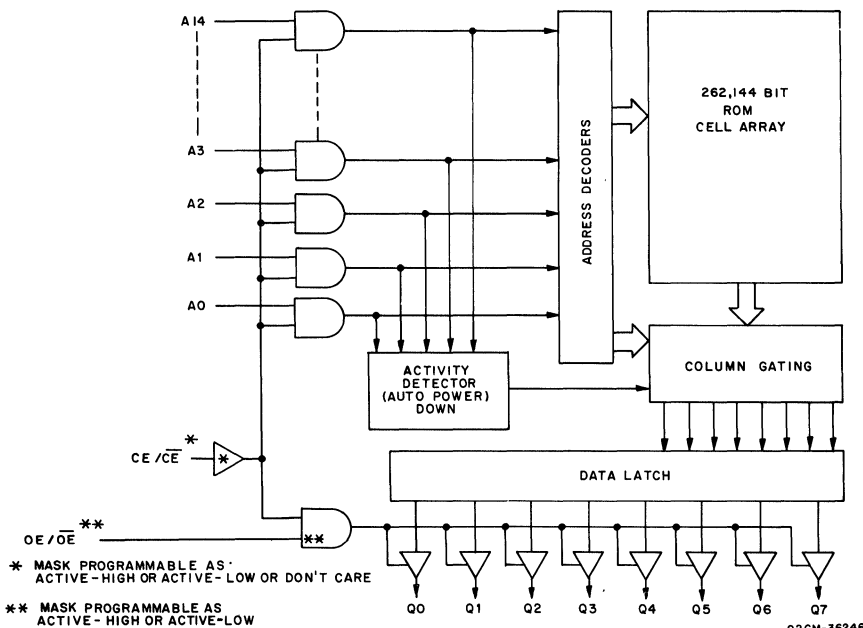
A14

A3

A2

A1

A0

ADDRESS DECODERS

262,144 BIT ROM CELL ARRAY

ACTIVITY DETECTOR (AUTO POWER) DOWN

COLUMN GATING

$CE/\overline{CE}$ *

*

DATA LATCH

$OE/\overline{OE}$ **

**

* MASK PROGRAMMABLE AS: ACTIVE-HIGH OR ACTIVE-LOW OR DON'T CARE

** MASK PROGRAMMABLE AS ACTIVE-HIGH OR ACTIVE-LOW

Q0 Q1 Q2 Q3 Q4 Q5 Q6 Q7

02CM-36346